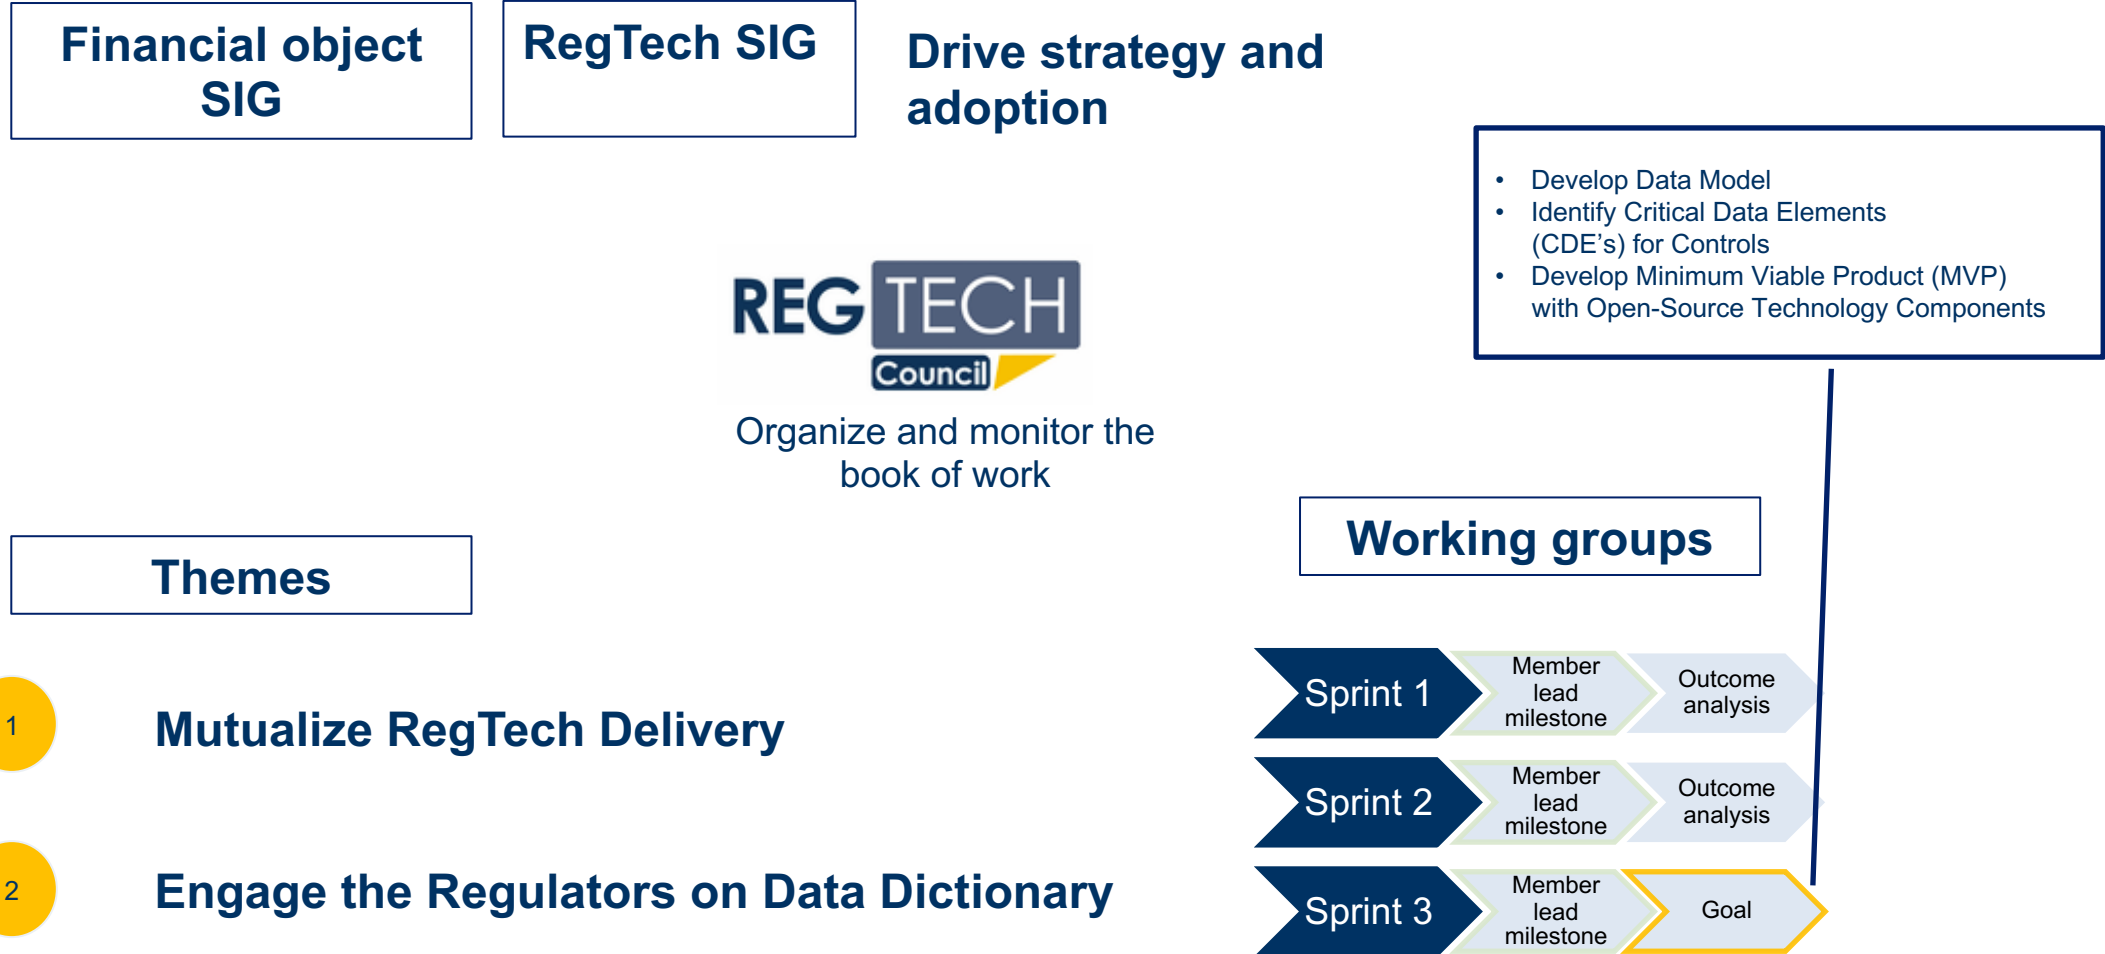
Financial object SIG

RegTech SIG

Drive strategy and adoption

- Develop Data Model
- Identify Critical Data Elements (CDE's) for Controls
- Develop Minimum Viable Product (MVP) with Open-Source Technology Components

REG TECH Council

Organize and monitor the book of work

Working groups

Themes

1 Mutualize RegTech Delivery

2 Engage the Regulators on Data Dictionary

Sprint 1 | Member lead milestone | Outcome analysis

Sprint 2 | Member lead milestone | Outcome analysis

Sprint 3 | Member lead milestone | Goal